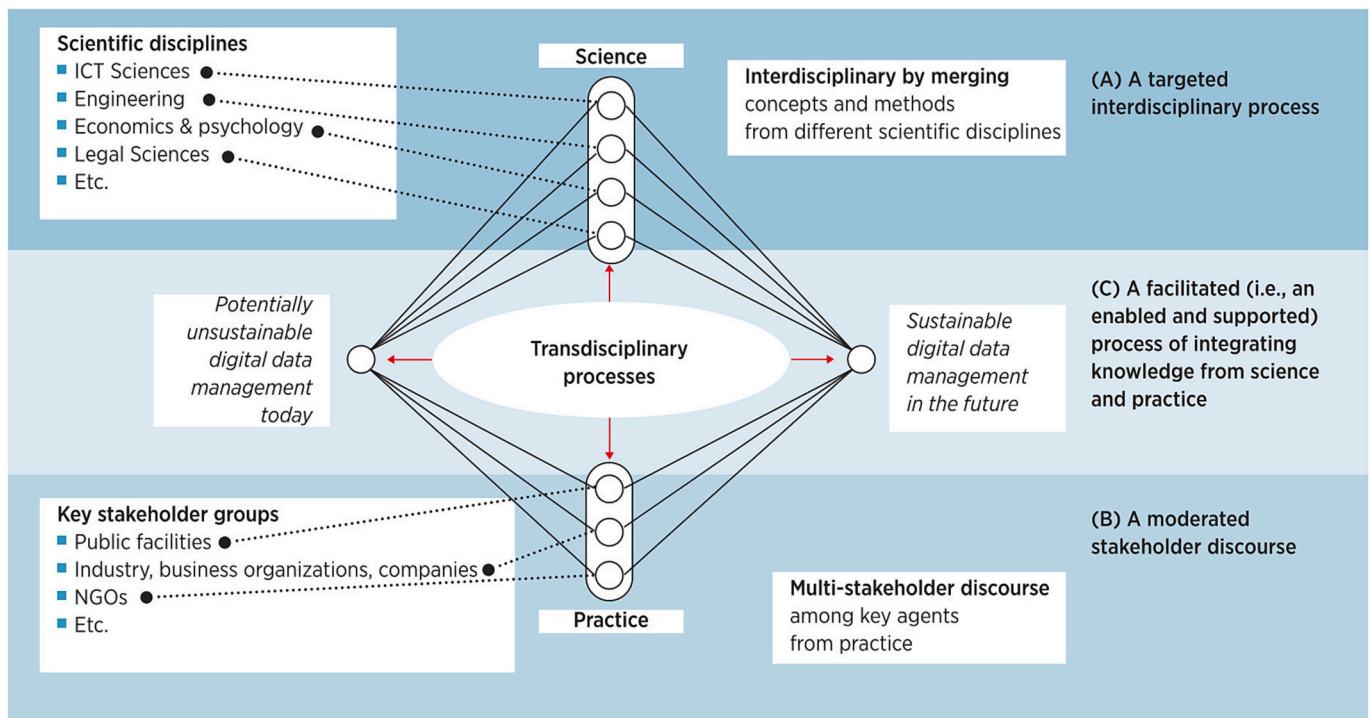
Scientific disciplines
- ICT Sciences
- Engineering
- Economics & psychology
- Legal Sciences
- Etc.

Science

Interdisciplinary by merging concepts and methods from different scientific disciplines

(A) A targeted interdisciplinary process

Potentially unsustainable digital data management today

Transdisciplinary processes

Sustainable digital data management in the future

(C) A facilitated (i.e., an enabled and supported) process of integrating knowledge from science and practice

Key stakeholder groups
- Public facilities
- Industry, business organizations, companies
- NGOs
- Etc.

Practice

(B) A moderated stakeholder discourse

Multi-stakeholder discourse among key agents from practice